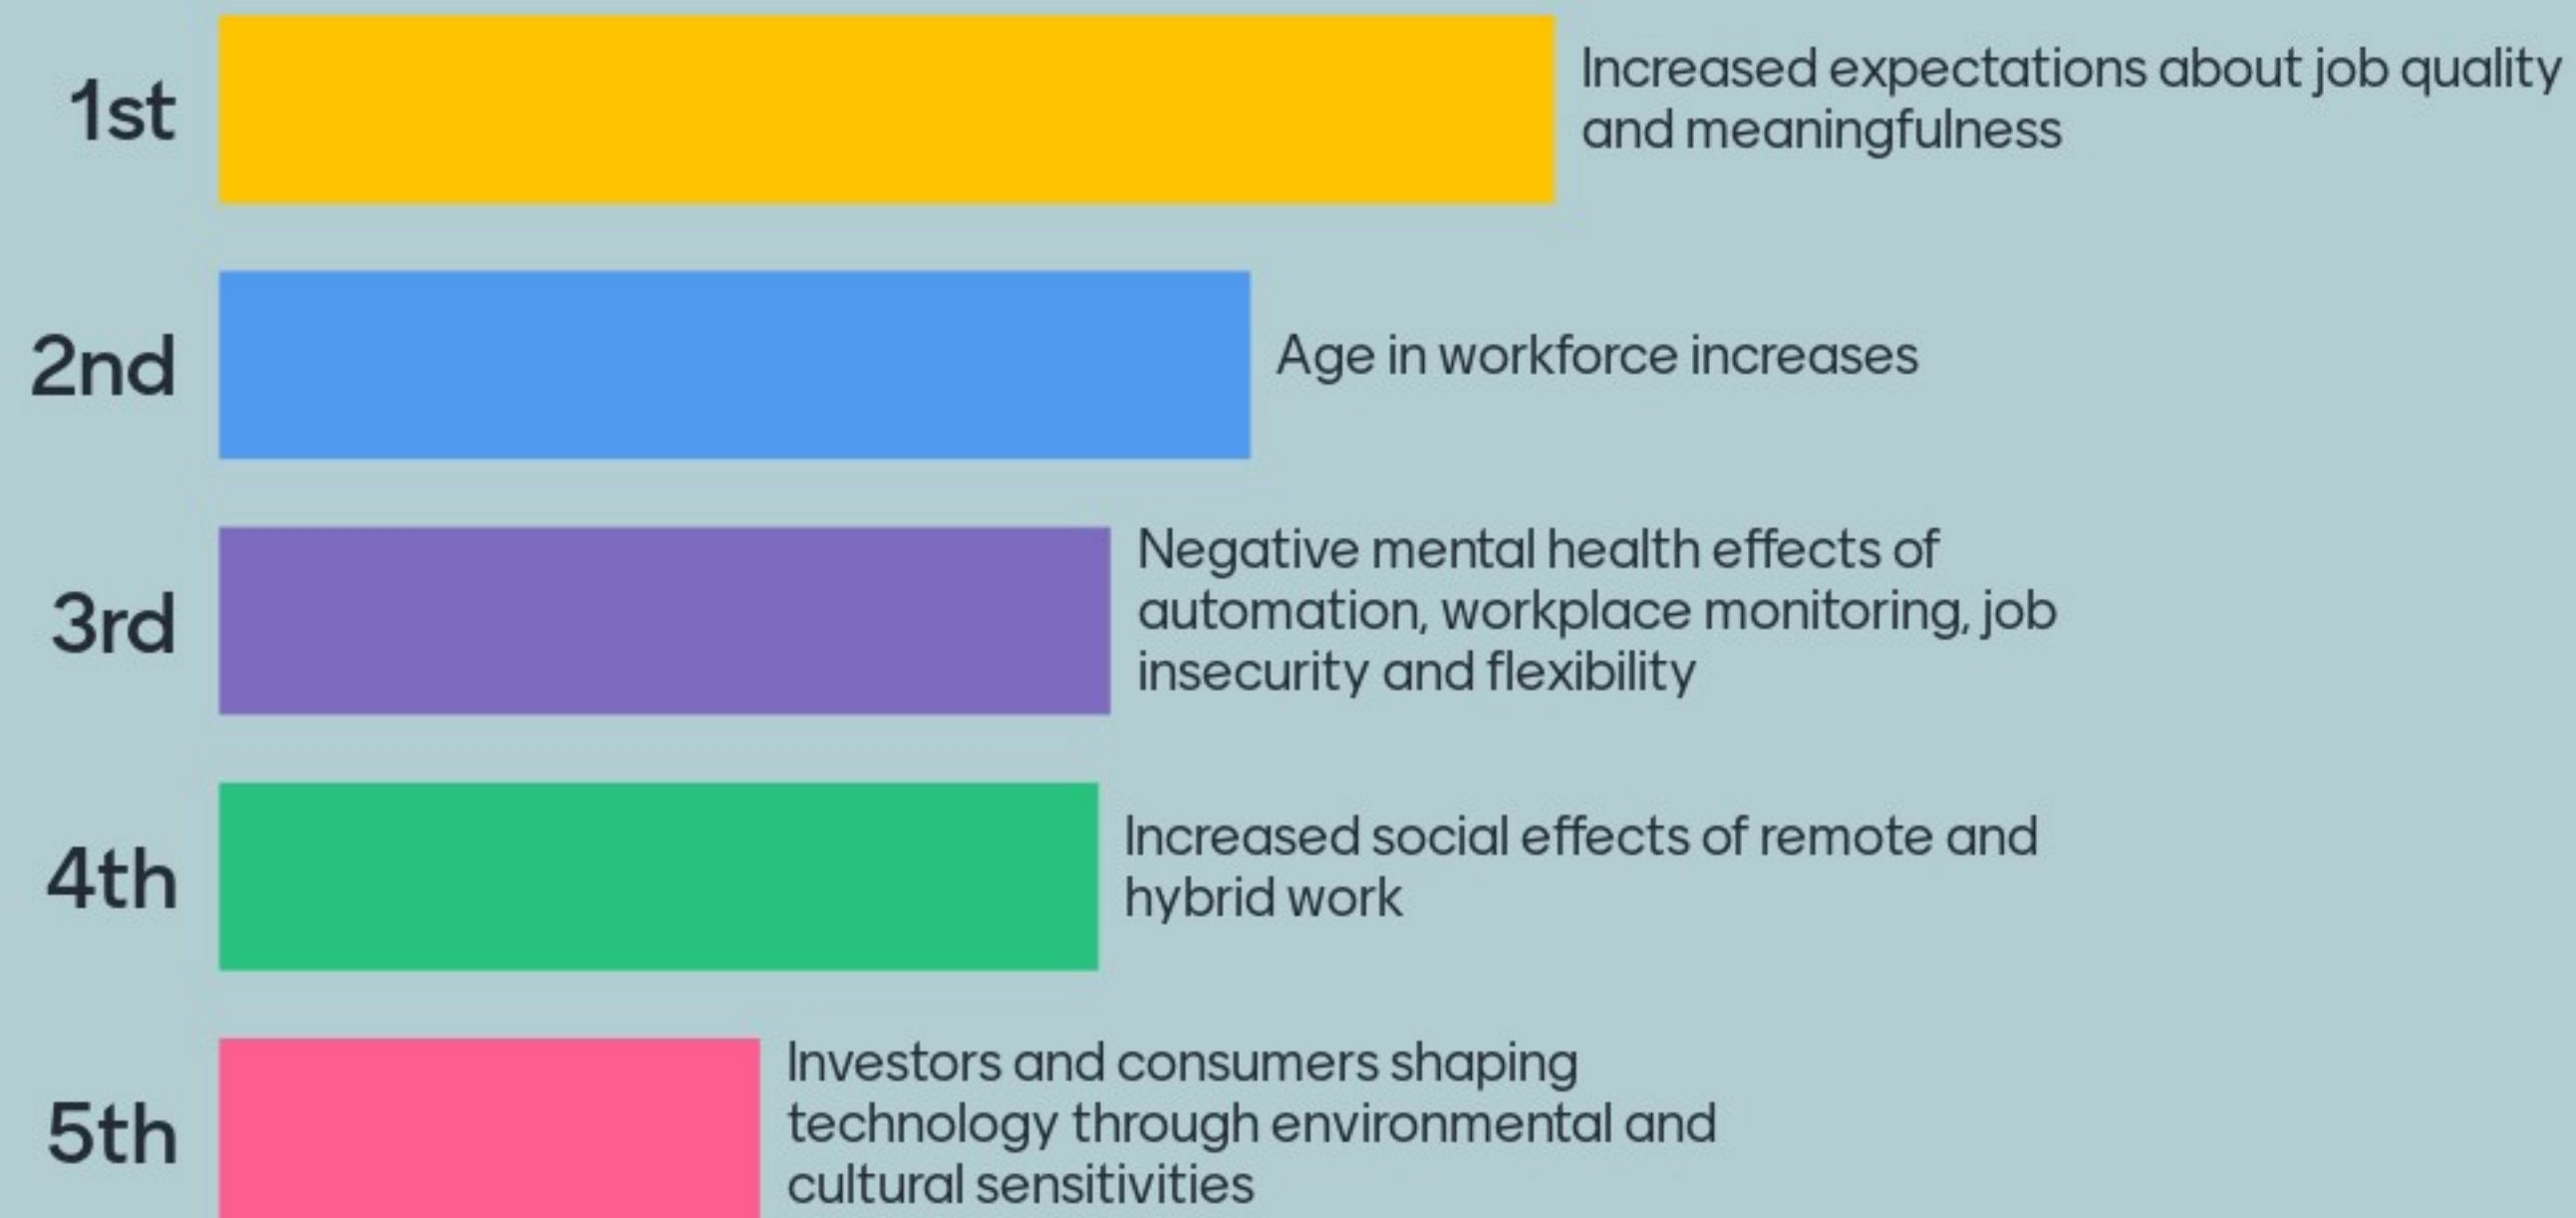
1st
Increased expectations about job quality and meaningfulness

2nd
Age in workforce increases

3rd
Negative mental health effects of automation, workplace monitoring, job insecurity and flexibility

4th
Increased social effects of remote and hybrid work

5th
Investors and consumers shaping technology through environmental and cultural sensitivities